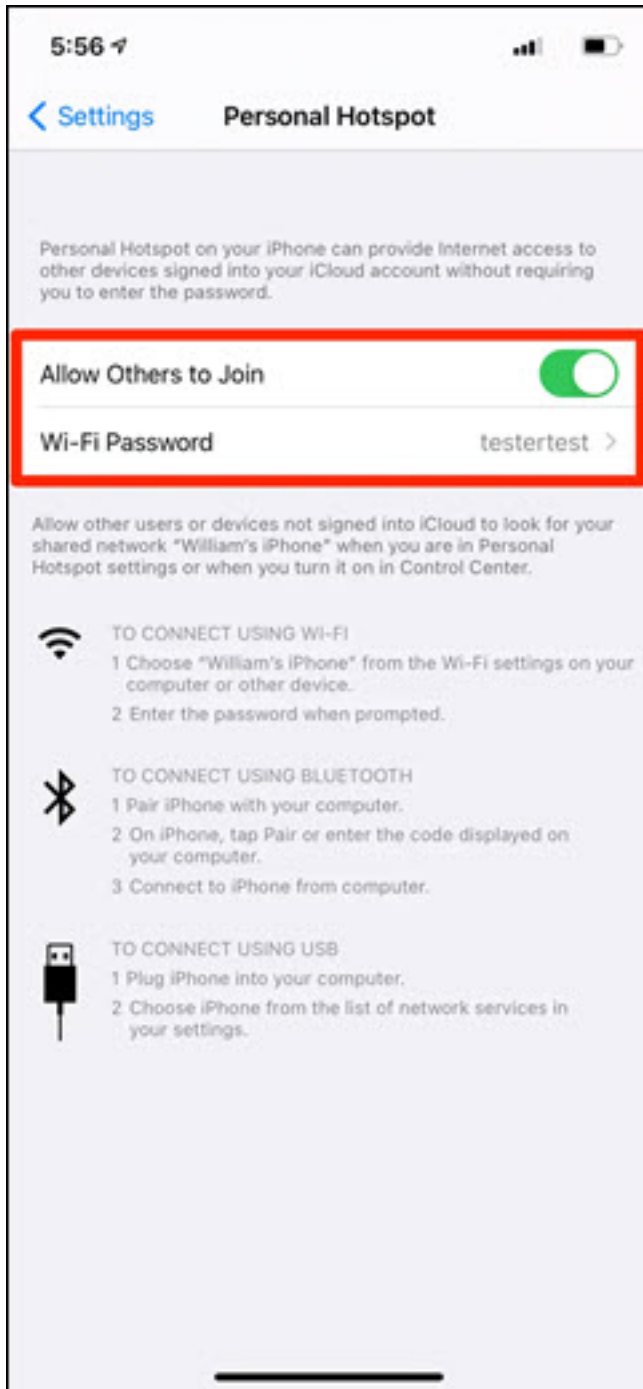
5:56

< Settings Personal Hotspot

Personal Hotspot on your iPhone can provide Internet access to other devices signed into your iCloud account without requiring you to enter the password.

Allow Others to Join

Wi-Fi Password testertest >

Allow other users or devices not signed into iCloud to look for your shared network "William's iPhone" when you are in Personal Hotspot settings or when you turn it on in Control Center.

TO CONNECT USING WI-FI
1 Choose "William's iPhone" from the Wi-Fi settings on your computer or other device.
2 Enter the password when prompted.

TO CONNECT USING BLUETOOTH
1 Pair iPhone with your computer.
2 On iPhone, tap Pair or enter the code displayed on your computer.
3 Connect to iPhone from computer.

TO CONNECT USING USB
1 Plug iPhone into your computer.
2 Choose iPhone from the list of network services in your settings.